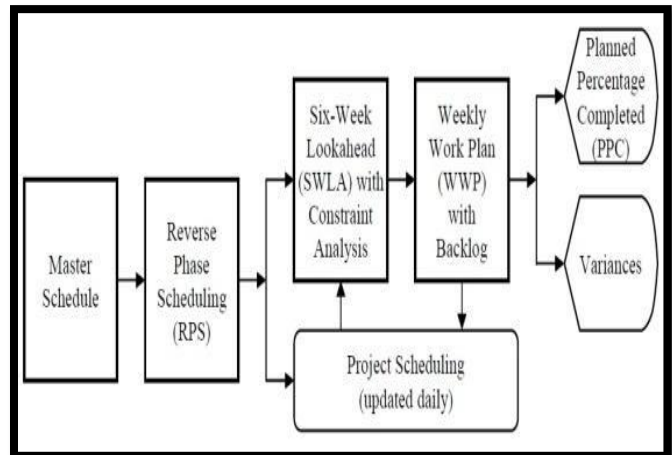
Master Schedule

Reverse Phase Scheduling (RPS)

Six-Week Lookahead (SWLA) with Constraint Analysis

Weekly Work Plan (WWP) with Backlog

Planned Percentage Completed (PPC)

Variances

Project Scheduling (updated daily)